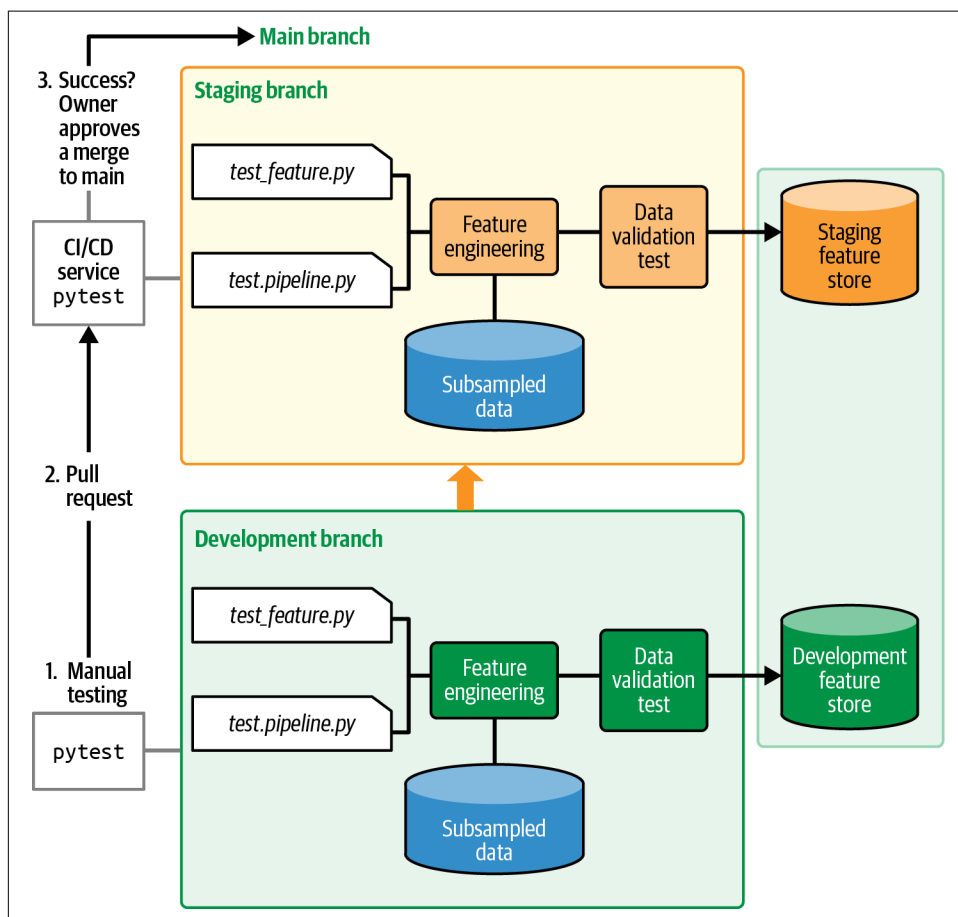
Main branch

3. Success? Owner approves a merge to main

Staging branch

test_feature.py

test.pipeline.py

Feature engineering

Data validation test

Staging feature store

CI/CD service pytest

Subsampled data

2. Pull request

Development branch

test_feature.py

test.pipeline.py

Feature engineering

Data validation test

Development feature store

1. Manual testing

pytest

Subsampled data